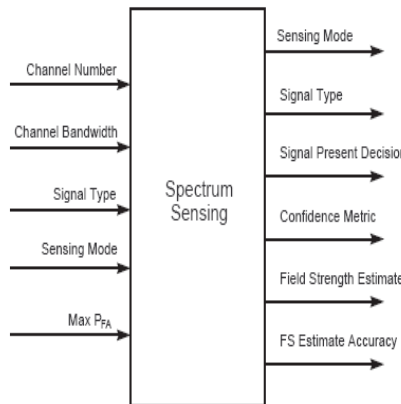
Channel Number

Channel Bandwidth

Signal Type

Sensing Mode

Max $P_{FA}$

Spectrum Sensing

Sensing Mode

Signal Type

Signal Present Decision

Confidence Metric

Field Strength Estimate

FS Estimate Accuracy